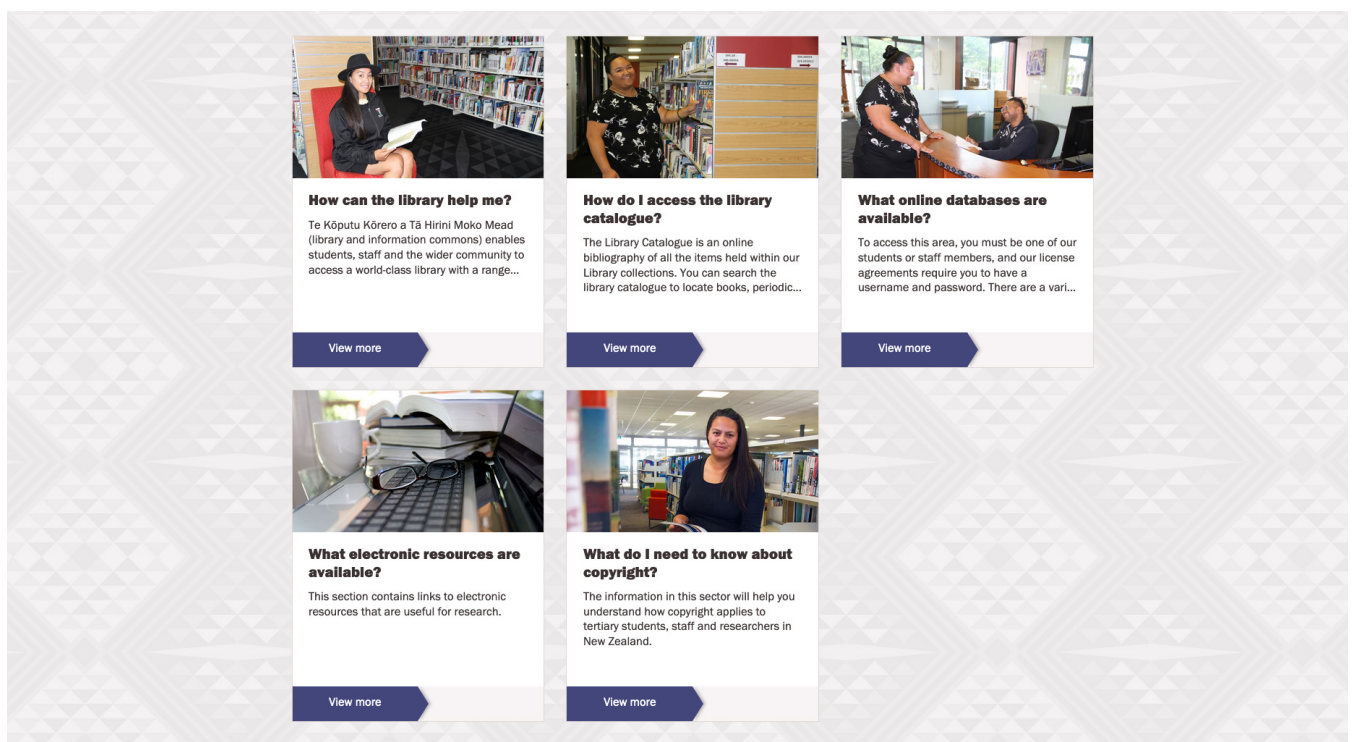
How can the library help me?

Te Kōputu Kōrero a Tā Hirini Moko Mead (library and information commons) enables students, staff and the wider community to access a world-class library with a range...

View more

How do I access the library catalogue?

The Library Catalogue is an online bibliography of all the items held within our Library collections. You can search the library catalogue to locate books, periodic...

View more

What online databases are available?

To access this area, you must be one of our students or staff members, and our license agreements require you to have a username and password. There are a vari...

View more

What electronic resources are available?

This section contains links to electronic resources that are useful for research.

View more

What do I need to know about copyright?

The information in this sector will help you understand how copyright applies to tertiary students, staff and researchers in New Zealand.

View more